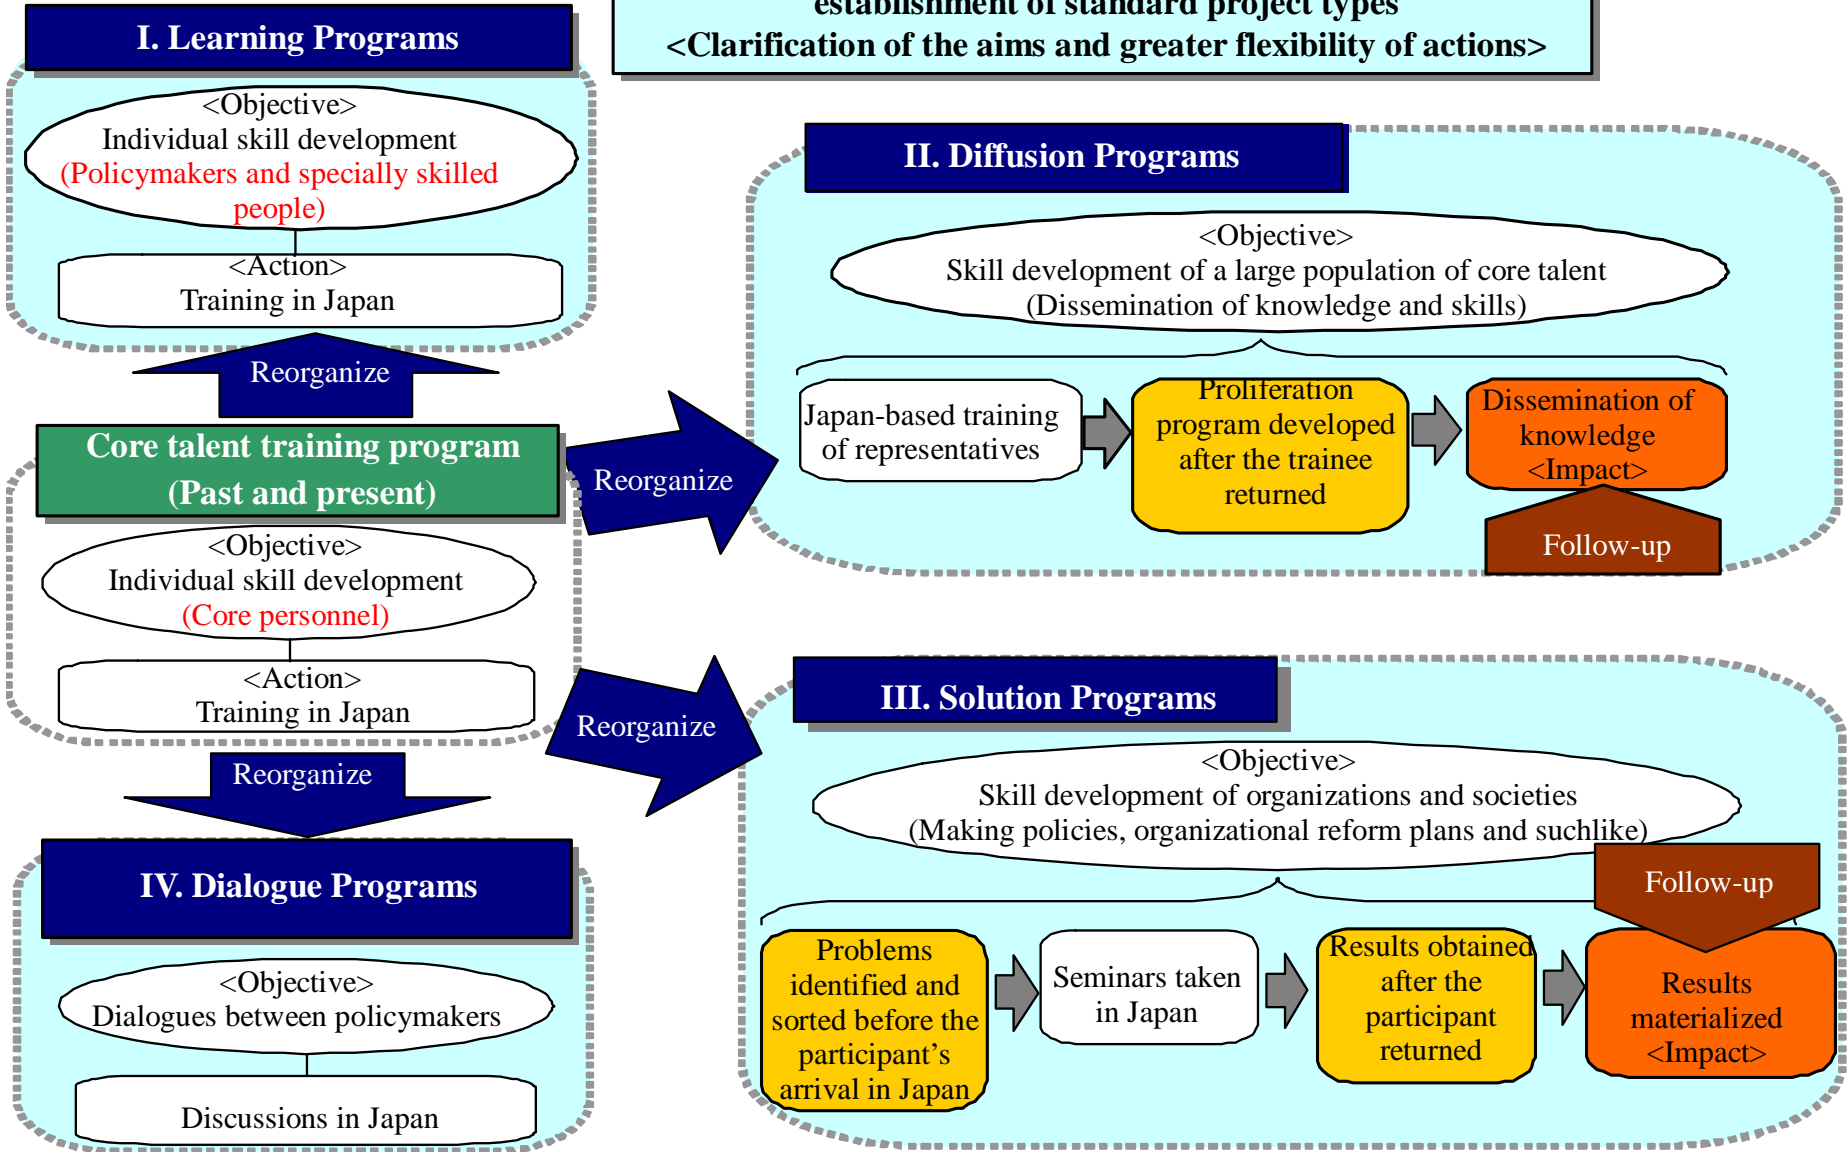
I. Learning Programs

<Objective>
Individual skill development
(Policymakers and specially skilled people)

<Action>
Training in Japan

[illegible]establishment of standard project types
<Clarification of the aims and greater flexibility of actions>

II. Diffusion Programs

<Objective>
Skill development of a large population of core talent
(Dissemination of knowledge and skills)

Japan-based training of representatives

Proliferation program developed after the trainee returned

Dissemination of knowledge
<Impact>

Follow-up

Reorganize

Core talent training program
(Past and present)

Reorganize

<Objective>
Individual skill development
(Core personnel)

<Action>
Training in Japan

Reorganize

III. Solution Programs

<Objective>
Skill development of organizations and societies
(Making policies, organizational reform plans and suchlike)

Follow-up

Reorganize

IV. Dialogue Programs

<Objective>
Dialogues between policymakers

Discussions in Japan

Problems identified and sorted before the participant's arrival in Japan

Seminars taken in Japan

Results obtained after the participant returned

Results materialized
<Impact>